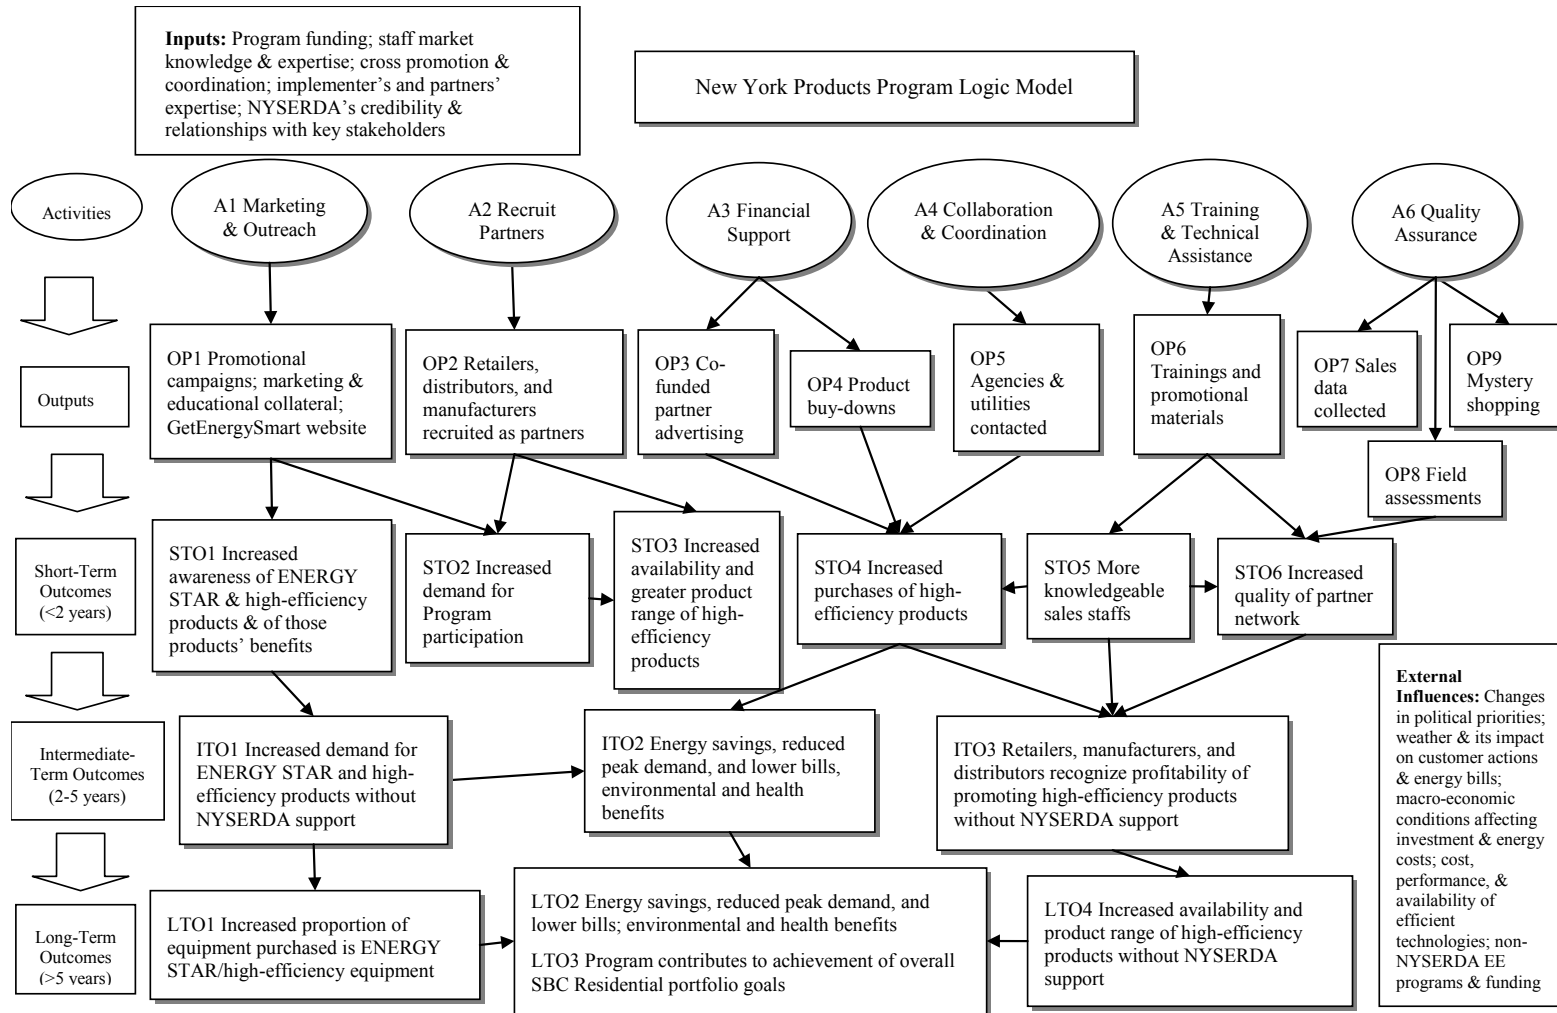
**Inputs:** Program funding; staff market knowledge & expertise; cross promotion & coordination; implementer's and partners' expertise; NYSERDA's credibility & relationships with key stakeholders

New York Products Program Logic Model

Activities

A1 Marketing & Outreach

A2 Recruit Partners

A3 Financial Support

A4 Collaboration & Coordination

A5 Training & Technical Assistance

A6 Quality Assurance

Outputs

OP1 Promotional campaigns; marketing & educational collateral; GetEnergySmart website

OP2 Retailers, distributors, and manufacturers recruited as partners

OP3 Co-funded partner advertising

OP4 Product buy-downs

OP5 Agencies & utilities contacted

OP6 Trainings and promotional materials

OP7 Sales data collected

OP9 Mystery shopping

OP8 Field assessments

Short-Term Outcomes (<2 years)

STO1 Increased awareness of ENERGY STAR & high-efficiency products & of those products' benefits

STO2 Increased demand for Program participation

STO3 Increased availability and greater product range of high-efficiency products

STO4 Increased purchases of high-efficiency products

STO5 More knowledgeable sales staffs

STO6 Increased quality of partner network

Intermediate-Term Outcomes (2-5 years)

ITO1 Increased demand for ENERGY STAR and high-efficiency products without NYSERDA support

ITO2 Energy savings, reduced peak demand, and lower bills, environmental and health benefits

ITO3 Retailers, manufacturers, and distributors recognize profitability of promoting high-efficiency products without NYSERDA support

**External Influences:** Changes in political priorities; weather & its impact on customer actions & energy bills; macro-economic conditions affecting investment & energy costs; cost, performance, & availability of efficient technologies; non-NYSERDA EE programs & funding

Long-Term Outcomes (>5 years)

LTO1 Increased proportion of equipment purchased is ENERGY STAR/high-efficiency equipment

LTO2 Energy savings, reduced peak demand, and lower bills; environmental and health benefits

LTO3 Program contributes to achievement of overall SBC Residential portfolio goals

LTO4 Increased availability and product range of high-efficiency products without NYSERDA support